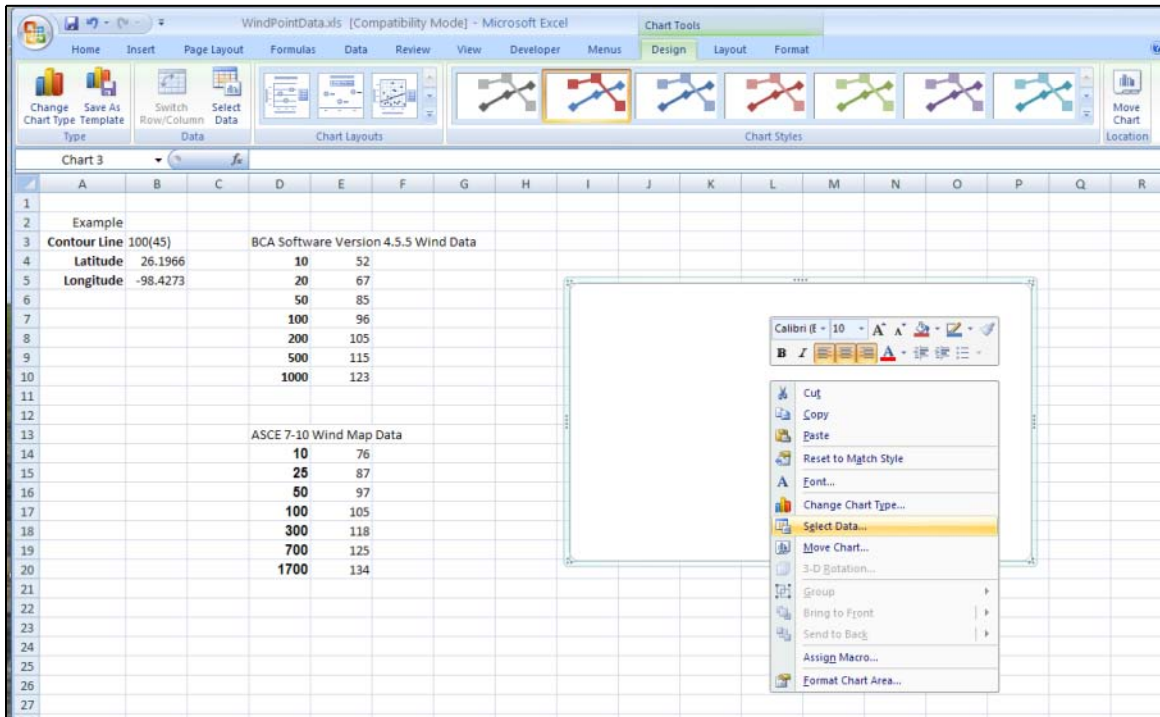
WindPointData.xls [Compatibility Mode] - Microsoft Excel
Chart Tools
Home Insert Page Layout Formulas Data Review View Developer Menus Design Layout Format

Change Chart Type
Save As Template
Type
Switch Row/Column
Select Data
Data
Chart Layouts
Chart Styles
Move Chart
Location

Chart 3

| | A | B | C | D | E | F | G | H | I | J | K | L | M | N | O | P | Q | R |
|---|---|---|---|---|---|---|---|---|---|---|---|---|---|---|---|---|---|---|
| 1 | | | | | | | | | | | | | | | | | | |
| 2 | Example | | | | | | | | | | | | | | | | | |
| 3 | Contour Line | 100(45) | | BCA Software Version 4.5.5 Wind Data | | | | | | | | | | | | | | |
| 4 | Latitude | 26.1966 | | 10 | 52 | | | | | | | | | | | | | |
| 5 | Longitude | -98.4273 | | 20 | 67 | | | | | | | | | | | | | |
| 6 | | | | 50 | 85 | | | | | | | | | | | | | |
| 7 | | | | 100 | 96 | | | | | | | | | | | | | |
| 8 | | | | 200 | 105 | | | | | | | | | | | | | |
| 9 | | | | 500 | 115 | | | | | | | | | | | | | |
| 10 | | | | 1000 | 123 | | | | | | | | | | | | | |
| 11 | | | | | | | | | | | | | | | | | | |
| 12 | | | | | | | | | | | | | | | | | | |
| 13 | | | | ASCE 7-10 Wind Map Data | | | | | | | | | | | | | | |
| 14 | | | | 10 | 76 | | | | | | | | | | | | | |
| 15 | | | | 25 | 87 | | | | | | | | | | | | | |
| 16 | | | | 50 | 97 | | | | | | | | | | | | | |
| 17 | | | | 100 | 105 | | | | | | | | | | | | | |
| 18 | | | | 300 | 118 | | | | | | | | | | | | | |
| 19 | | | | 700 | 125 | | | | | | | | | | | | | |
| 20 | | | | 1700 | 134 | | | | | | | | | | | | | |
| 21 | | | | | | | | | | | | | | | | | | |
| 22 | | | | | | | | | | | | | | | | | | |
| 23 | | | | | | | | | | | | | | | | | | |
| 24 | | | | | | | | | | | | | | | | | | |
| 25 | | | | | | | | | | | | | | | | | | |
| 26 | | | | | | | | | | | | | | | | | | |
| 27 | | | | | | | | | | | | | | | | | | |

Calibri (E - 10 A A
B I A

Cut
Copy
Paste
Reset to Match Style
Font...
Change Chart Type...
Select Data...
Move Chart...
3-D Rotation...
Group
Bring to Front
Send to Back
Assign Macro...
Format Chart Area...